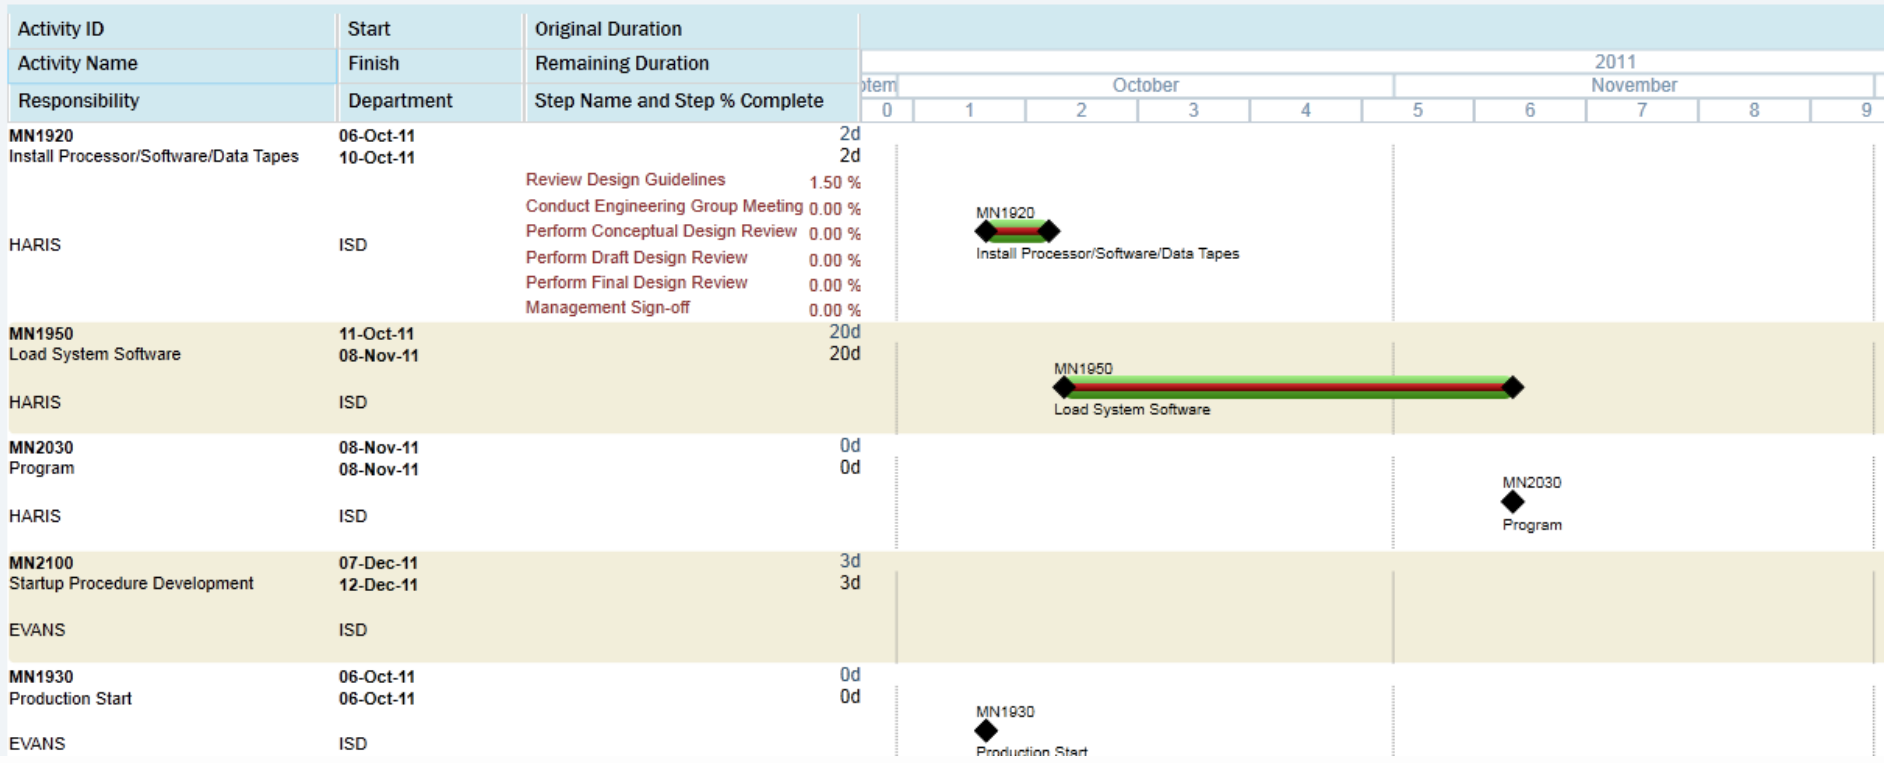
| Activity ID | Start | Original Duration |
|---|---|---|
| Activity Name | Finish | Remaining Duration |
| Responsibility | Department | Step Name and Step % Complete |

2011
ptem October November
0 1 2 3 4 5 6 7 8 9

| | | | |
|---|---|---|---|
| MN1920 | 06-Oct-11 | | 2d |
| Install Processor/Software/Data Tapes | 10-Oct-11 | | 2d |
| | | Review Design Guidelines | 1.50 % |
| | | Conduct Engineering Group Meeting | 0.00 % |
| HARIS | ISD | Perform Conceptual Design Review | 0.00 % |
| | | Perform Draft Design Review | 0.00 % |
| | | Perform Final Design Review | 0.00 % |
| | | Management Sign-off | 0.00 % |
| MN1950 | 11-Oct-11 | | 20d |
| Load System Software | 08-Nov-11 | | 20d |
| HARIS | ISD | | |
| MN2030 | 08-Nov-11 | | 0d |
| Program | 08-Nov-11 | | 0d |
| HARIS | ISD | | |
| MN2100 | 07-Dec-11 | | 3d |
| Startup Procedure Development | 12-Dec-11 | | 3d |
| EVANS | ISD | | |
| MN1930 | 06-Oct-11 | | 0d |
| Production Start | 06-Oct-11 | | 0d |
| EVANS | ISD | | |

MN1920
Install Processor/Software/Data Tapes

MN1950
Load System Software

MN2030
Program

MN1930
Production Start